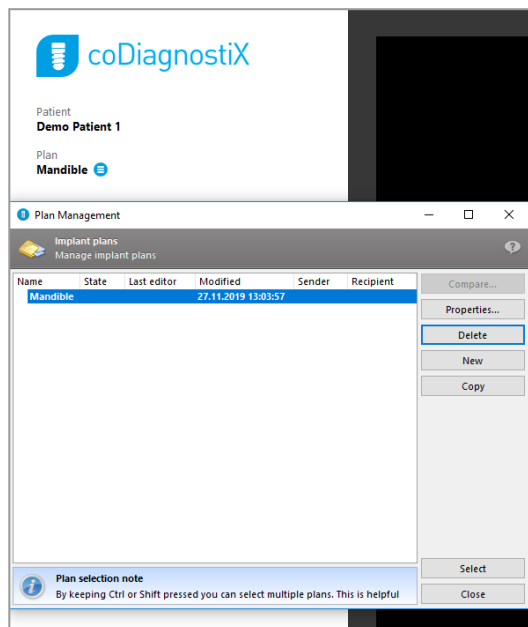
coDiagnostiX

Patient
Demo Patient 1

Plan
Mandible

Plan Management

Implant plans
Manage implant plans

| Name | State | Last editor | Modified | Sender | Recipient |
|---|---|---|---|---|---|
| Mandible | | | 27.11.2019 13:03:57 | | |

Compare...
Properties...
Delete
New
Copy

Plan selection note
By keeping Ctrl or Shift pressed you can select multiple plans. This is helpful

Select
Close